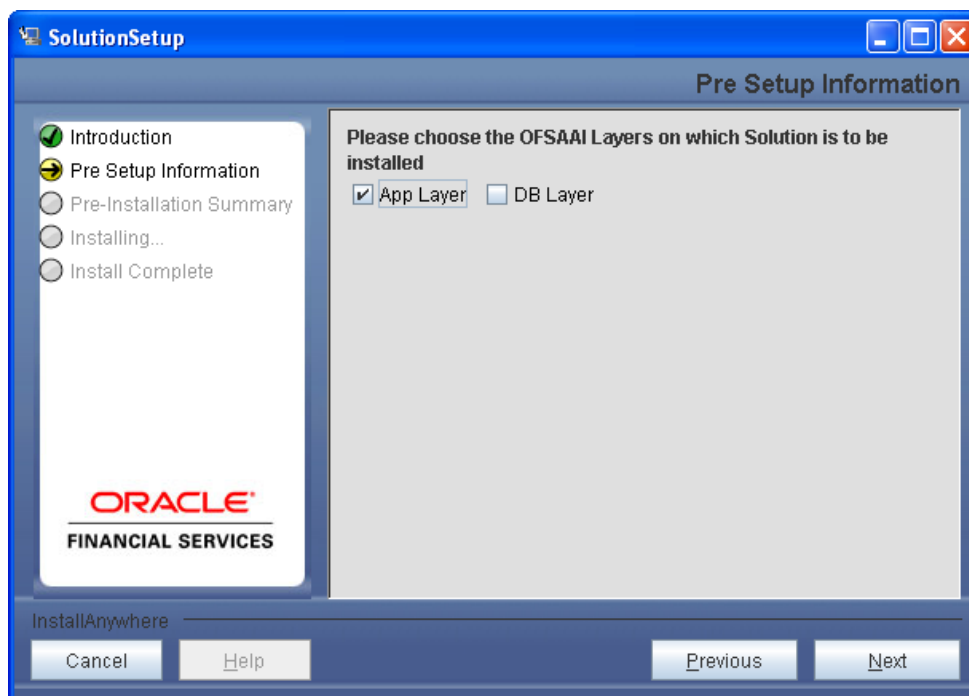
SolutionSetup

Pre Setup Information

Introduction
Pre Setup Information
Pre-Installation Summary
Installing...
Install Complete

ORACLE
FINANCIAL SERVICES

Please choose the OFSAAI Layers on which Solution is to be installed

App Layer
DB Layer

InstallAnywhere

Cancel
Help
Previous
Next